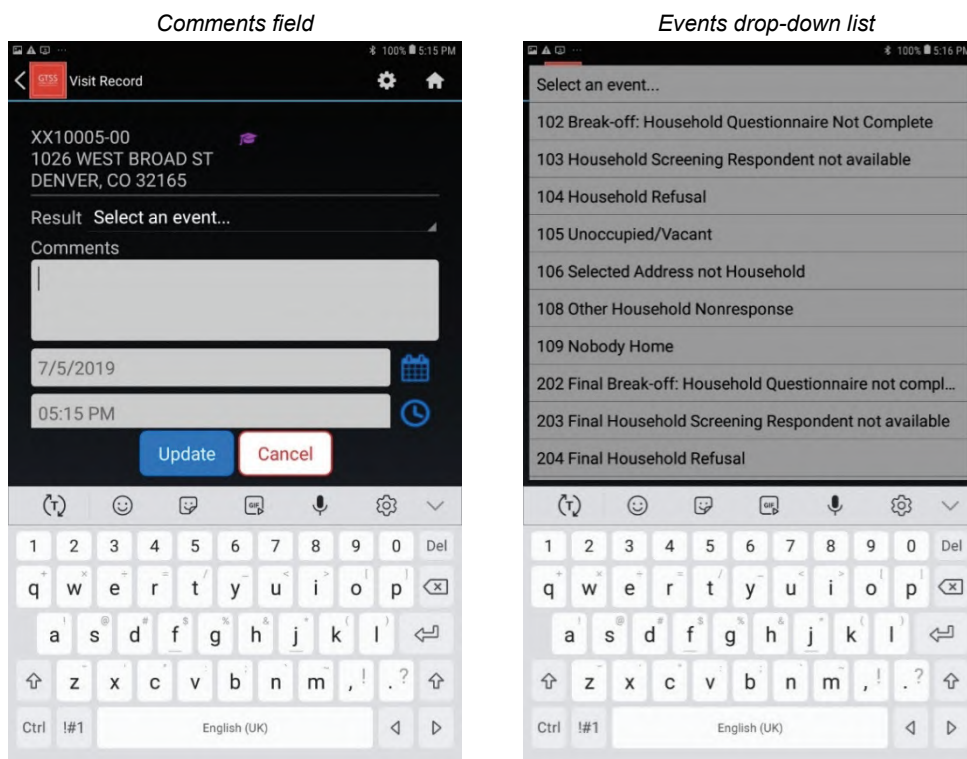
Comments field

100% 5:15 PM

GTSS Visit Record

XX10005-00
1026 WEST BROAD ST
DENVER, CO 32165

Result Select an event...

Comments

7/5/2019

05:15 PM

Update Cancel

1 2 3 4 5 6 7 8 9 0 Del
q w e r t y u i o p
a s d f g h j k l
z x c v b n m , .
Ctrl !#1 English (UK)

Events drop-down list

100% 5:16 PM

Select an event...
102 Break-off: Household Questionnaire Not Complete
103 Household Screening Respondent not available
104 Household Refusal
105 Unoccupied/Vacant
106 Selected Address not Household
108 Other Household Nonresponse
109 Nobody Home
202 Final Break-off: Household Questionnaire not compl...
203 Final Household Screening Respondent not available
204 Final Household Refusal

1 2 3 4 5 6 7 8 9 0 Del
q w e r t y u i o p
a s d f g h j k l
z x c v b n m , .
Ctrl !#1 English (UK)